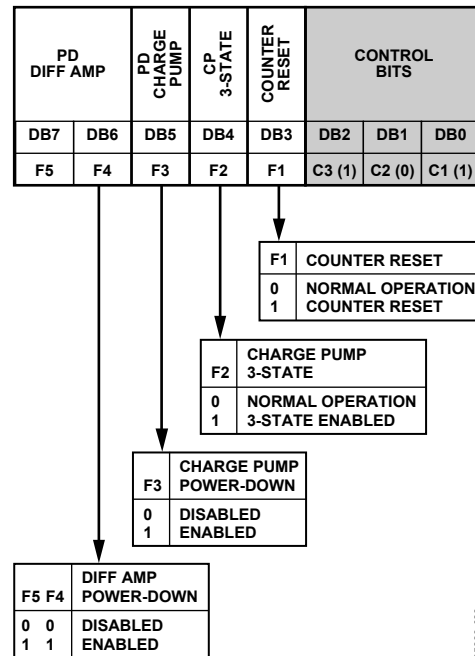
| PD DIFF AMP | | PD CHARGE PUMP | CP 3-STATE | COUNTER RESET | CONTROL BITS | | |
|---|---|---|---|---|---|---|---|
| DB7 | DB6 | DB5 | DB4 | DB3 | DB2 | DB1 | DB0 |
| F5 | F4 | F3 | F2 | F1 | C3 (1) | C2 (0) | C1 (1) |

| F1 | COUNTER RESET |
|---|---|
| 0 | NORMAL OPERATION |
| 1 | COUNTER RESET |

| F2 | CHARGE PUMP 3-STATE |
|---|---|
| 0 | NORMAL OPERATION |
| 1 | 3-STATE ENABLED |

| F3 | CHARGE PUMP POWER-DOWN |
|---|---|
| 0 | DISABLED |
| 1 | ENABLED |

| F5 F4 | DIFF AMP POWER-DOWN |
|---|---|
| 0 0 | DISABLED |
| 1 1 | ENABLED |